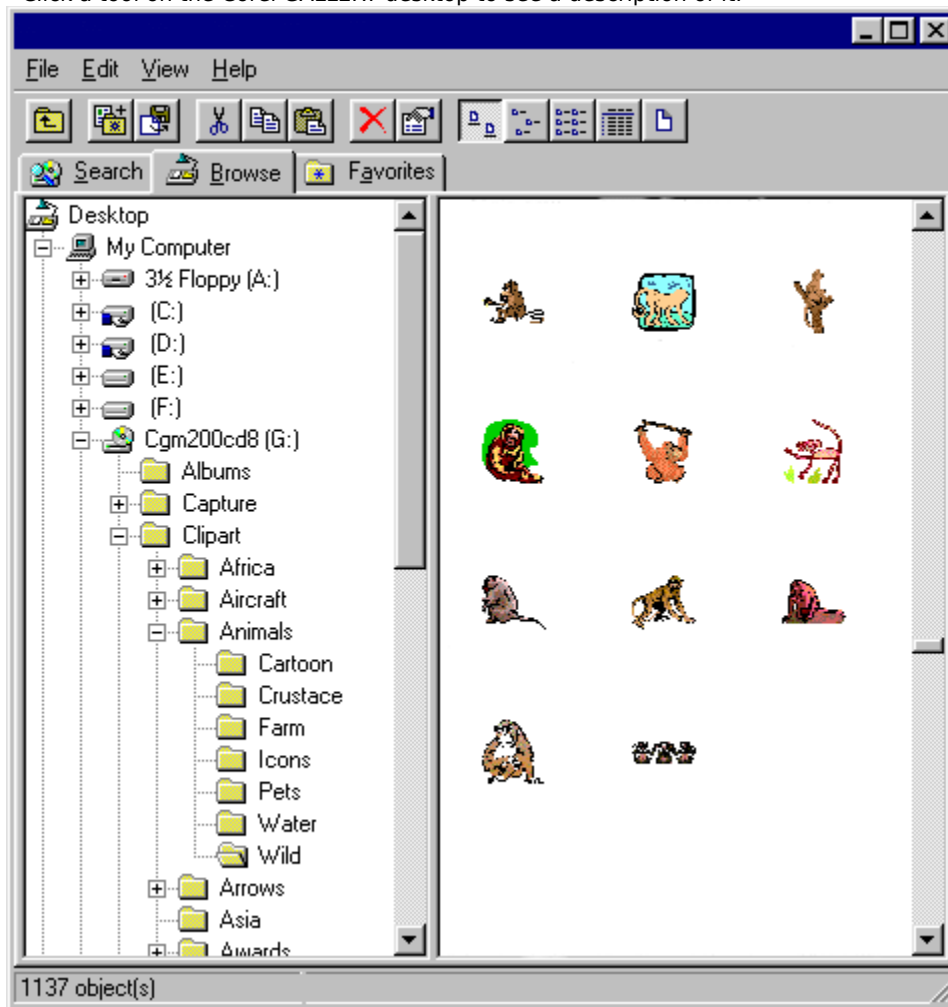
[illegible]

File Edit View Help

Search Browse Favorites

Desktop
My Computer
3½ Floppy (A:)
(C:)
(D:)
(E:)
(F:)
Cgm200cd8 (G:)
Albums
Capture
Clipart
Africa
Aircraft
Animals
Cartoon
Crustace
Farm
Icons
Pets
Water
Wild
Arrows
Asia
Awards

1137 object(s)